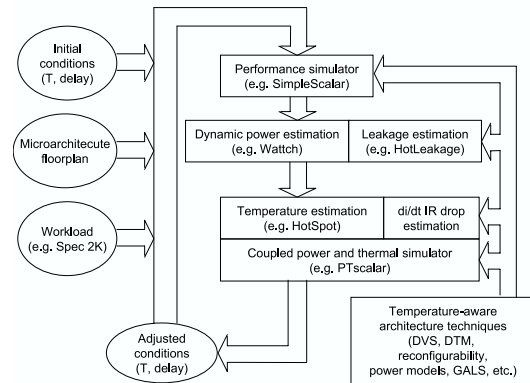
Initial conditions (T, delay)

Microarchitecute floorplan

Workload (e.g. Spec 2K)

Performance simulator (e.g. SimpleScalar)

Dynamic power estimation (e.g. Wattch)

Leakage estimation (e.g. HotLeakage)

Temperature estimation (e.g. HotSpot)

di/dt IR drop estimation

Coupled power and thermal simulator (e.g. PTscalar)

Adjusted conditions (T, delay)

Temperature-aware architecture techniques (DVS, DTM, reconfigurability, power models, GALS, etc.)